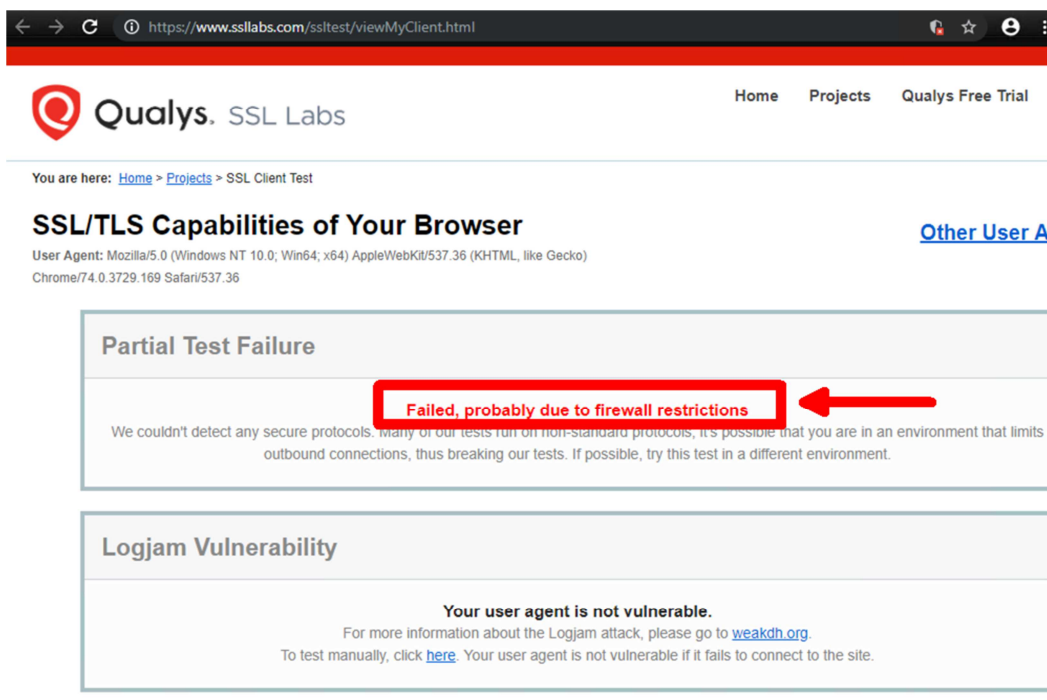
https://www.ssllabs.com/ssltest/viewMyClient.html

Qualys. SSL Labs

Home Projects Qualys Free Trial

You are here: Home > Projects > SSL Client Test

SSL/TLS Capabilities of Your Browser

Other User A

User Agent: Mozilla/5.0 (Windows NT 10.0; Win64; x64) AppleWebKit/537.36 (KHTML, like Gecko) Chrome/74.0.3729.169 Safari/537.36

Partial Test Failure

Failed, probably due to firewall restrictions

We couldn't detect any secure protocols. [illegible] it's possible that you are in an environment that limits outbound connections, thus breaking our tests. If possible, try this test in a different environment.

Logjam Vulnerability

Your user agent is not vulnerable.

For more information about the Logjam attack, please go to weakdh.org.

To test manually, click here. Your user agent is not vulnerable if it fails to connect to the site.